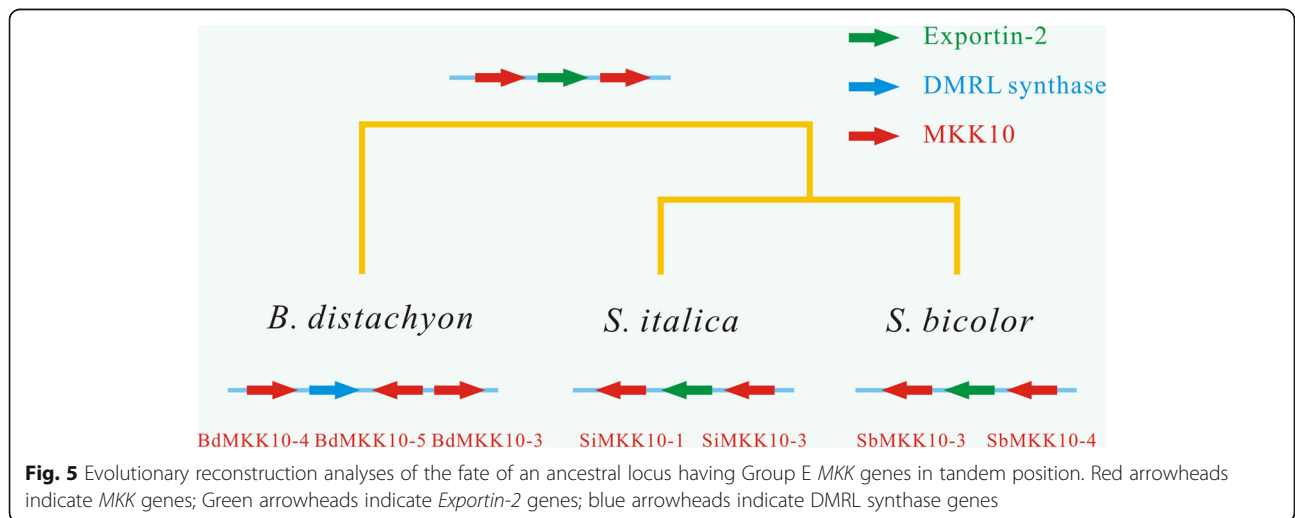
Exportin-2
DMRL synthase
MKK10

B. distachyon
S. italica
S. bicolor

BdMKK10-4 BdMKK10-5 BdMKK10-3
SiMKK10-1 SiMKK10-3
SbMKK10-3 SbMKK10-4

**Fig. 5** Evolutionary reconstruction analyses of the fate of an ancestral locus having Group E *MKK* genes in tandem position. Red arrowheads indicate *MKK* genes; Green arrowheads indicate *Exportin-2* genes; blue arrowheads indicate DMRL synthase genes